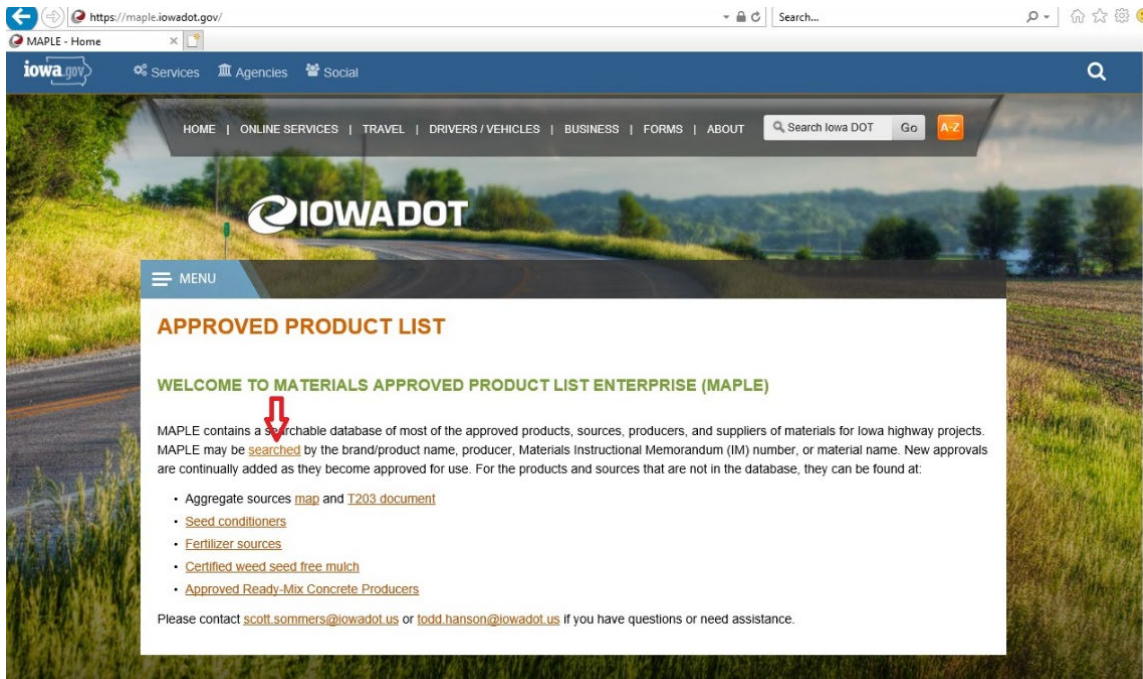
https://maple.iowadot.gov/

Search...

MAPLE - Home

iowa.gov

Services Agencies Social

HOME | ONLINE SERVICES | TRAVEL | DRIVERS / VEHICLES | BUSINESS | FORMS | ABOUT

Search Iowa DOT Go A-Z

IOWADOT

MENU

APPROVED PRODUCT LIST

WELCOME TO MATERIALS APPROVED PRODUCT LIST ENTERPRISE (MAPLE)

MAPLE contains a searchable database of most of the approved products, sources, producers, and suppliers of materials for Iowa highway projects. MAPLE may be searched by the brand/product name, producer, Materials Instructional Memorandum (IM) number, or material name. New approvals are continually added as they become approved for use. For the products and sources that are not in the database, they can be found at:

- Aggregate sources map and T203 document
- Seed conditioners
- Fertilizer sources
- Certified weed seed free mulch
- Approved Ready-Mix Concrete Producers

Please contact scott.sommers@iowadot.us or todd.hanson@iowadot.us if you have questions or need assistance.